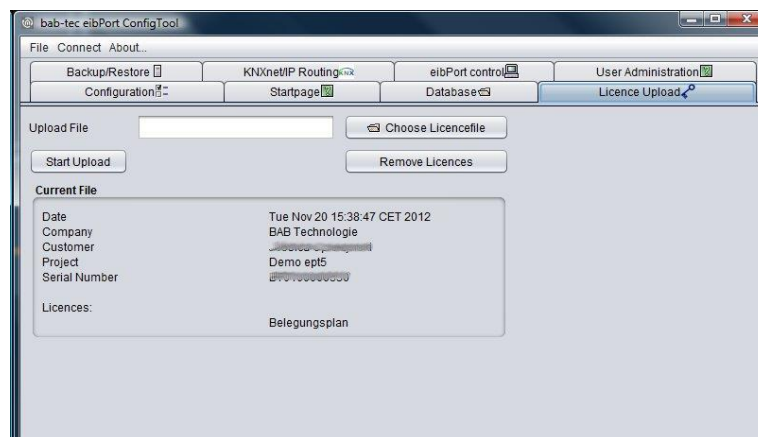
bab-tec eibPort ConfigTool

File Connect About...

Backup/Restore | KNXnet/IP Routing | eibPort control | User Administration
Configuration | Startpage | Database | Licence Upload

Upload File
Choose Licencefile
Start Upload
Remove Licences

Current File

Date Tue Nov 20 15:38:47 CET 2012
Company BAB Technologie
Customer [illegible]
Project Demo ept5
Serial Number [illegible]

Licences:
Belegungsplan